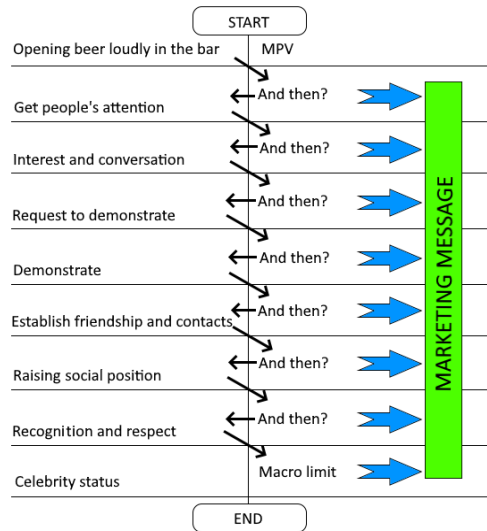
START

Opening beer loudly in the bar
MPV

And then?
Get people's attention

And then?
Interest and conversation

And then?
Request to demonstrate

And then?
Demonstrate

And then?
Establish friendship and contacts

And then?
Raising social position

And then?
Recognition and respect

Macro limit
Celebrity status

MARKETING MESSAGE

END